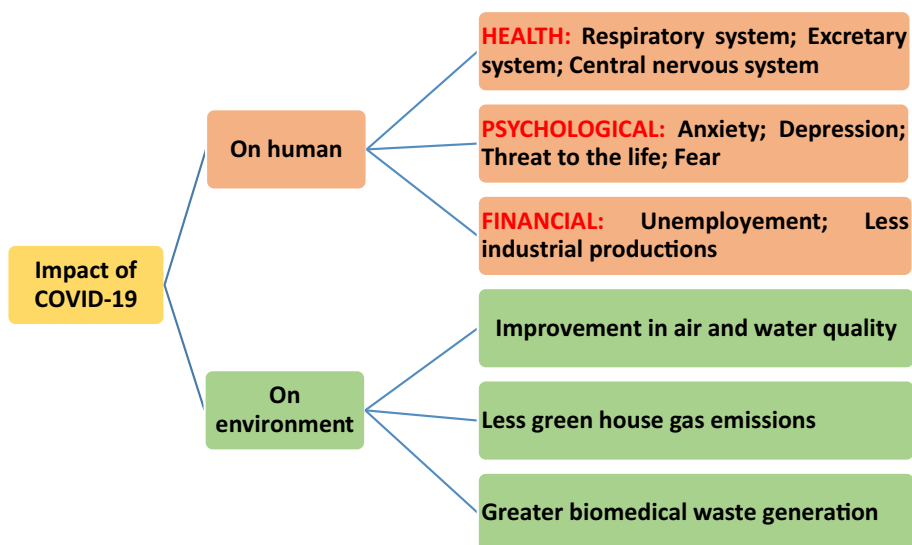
Impact of COVID-19

On human

HEALTH: Respiratory system; Excretary system; Central nervous system

PSYCHOLOGICAL: Anxiety; Depression; Threat to the life; Fear

FINANCIAL: Unemployement; Less industrial productions

On environment

Improvement in air and water quality

Less green house gas emissions

Greater biomedical waste generation